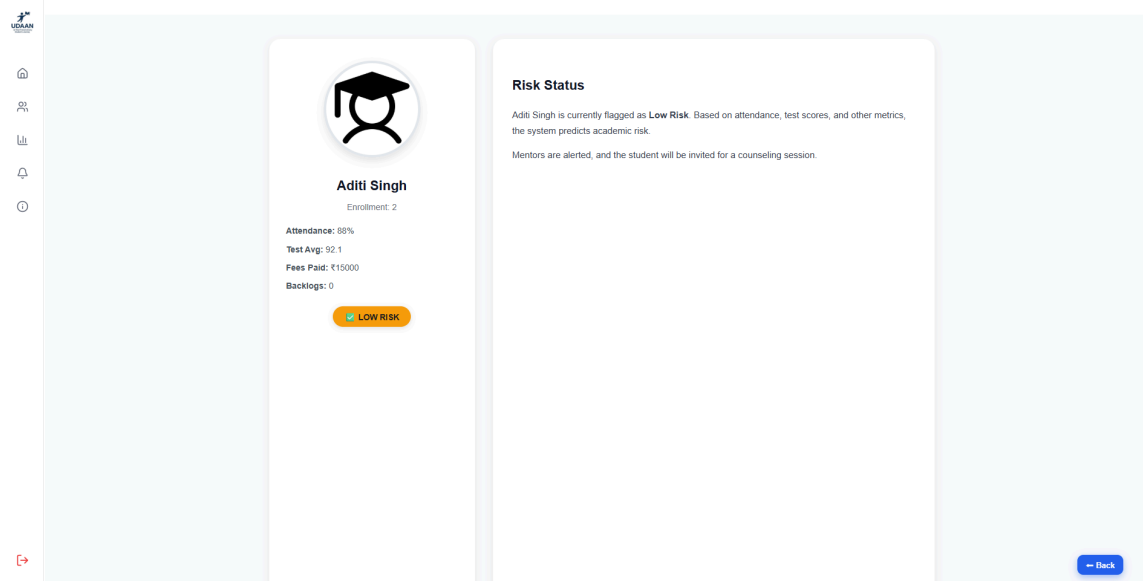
UDAAN

Aditi Singh

Enrollment: 2

**Attendance:** 88%

**Test Avg:** 92.1

**Fees Paid:** ₹15000

**Backlogs:** 0

✅ LOW RISK

Risk Status

Aditi Singh is currently flagged as **Low Risk**. Based on attendance, test scores, and other metrics, the system predicts academic risk.

Mentors are alerted, and the student will be invited for a counseling session.

← Back